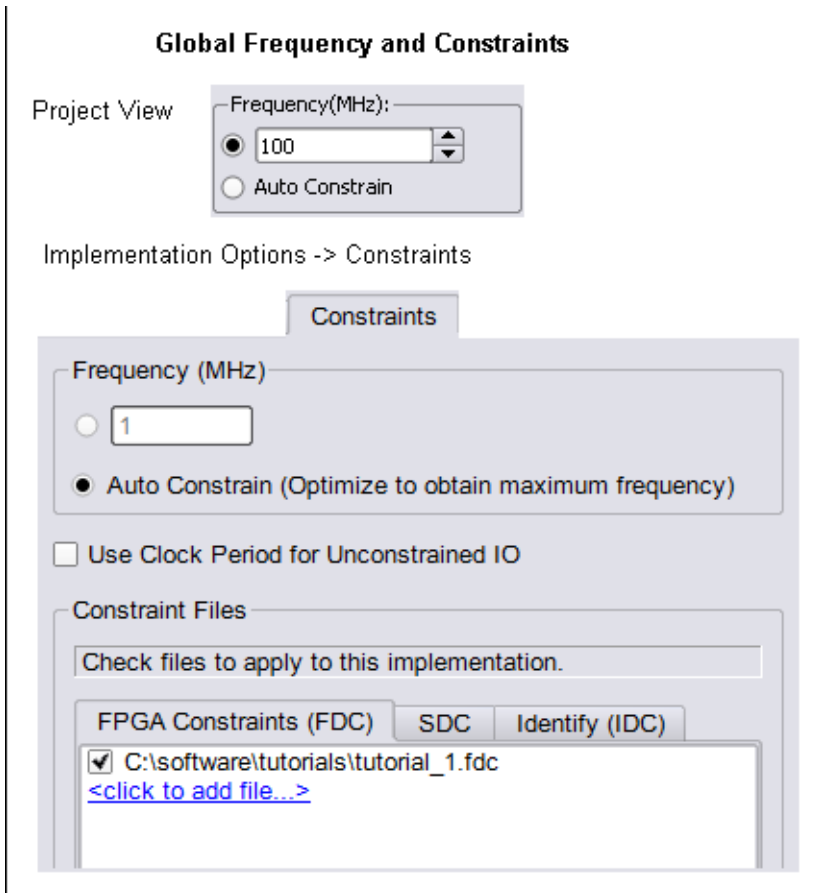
Global Frequency and Constraints

Project View

Frequency(MHz):

100

Auto Constrain

Implementation Options -> Constraints

Constraints

Frequency (MHz)

1

Auto Constrain (Optimize to obtain maximum frequency)

Use Clock Period for Unconstrained IO

Constraint Files

Check files to apply to this implementation.

FPGA Constraints (FDC)

SDC

Identify (IDC)

C:\software\tutorials\tutorial_1.fdc

<click to add file...>